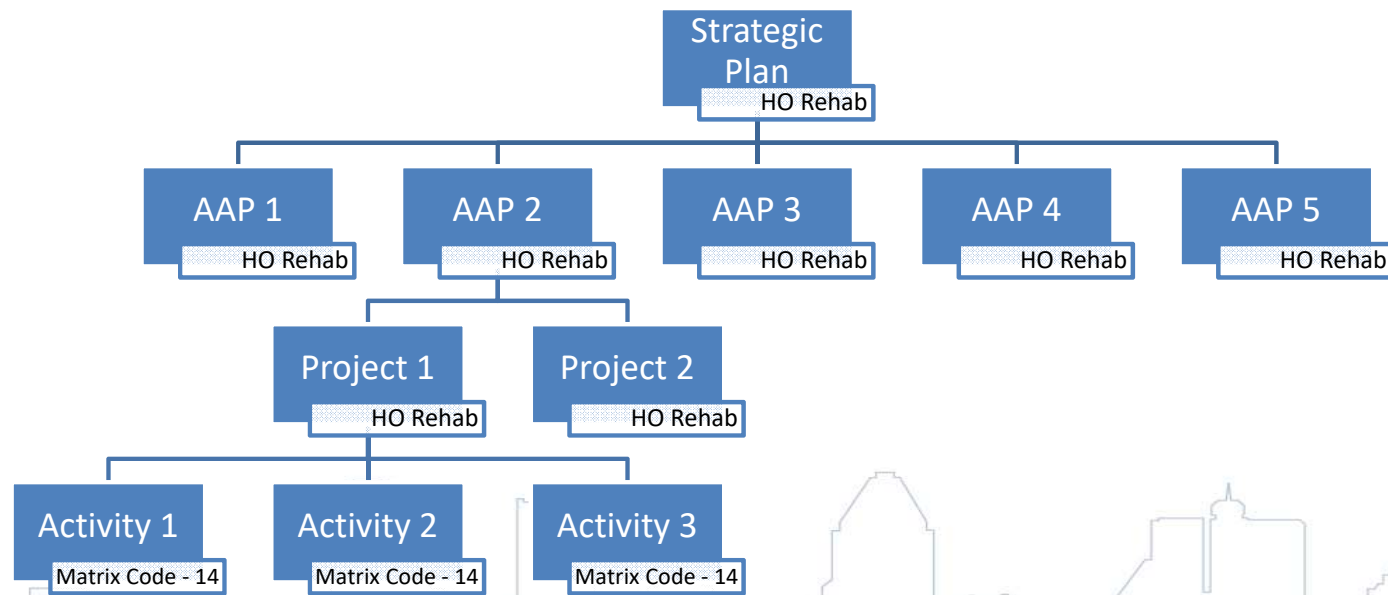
Strategic Plan
HO Rehab

AAP 1
HO Rehab

AAP 2
HO Rehab

AAP 3
HO Rehab

AAP 4
HO Rehab

AAP 5
HO Rehab

Project 1
HO Rehab

Project 2
HO Rehab

Activity 1
Matrix Code - 14

Activity 2
Matrix Code - 14

Activity 3
Matrix Code - 14